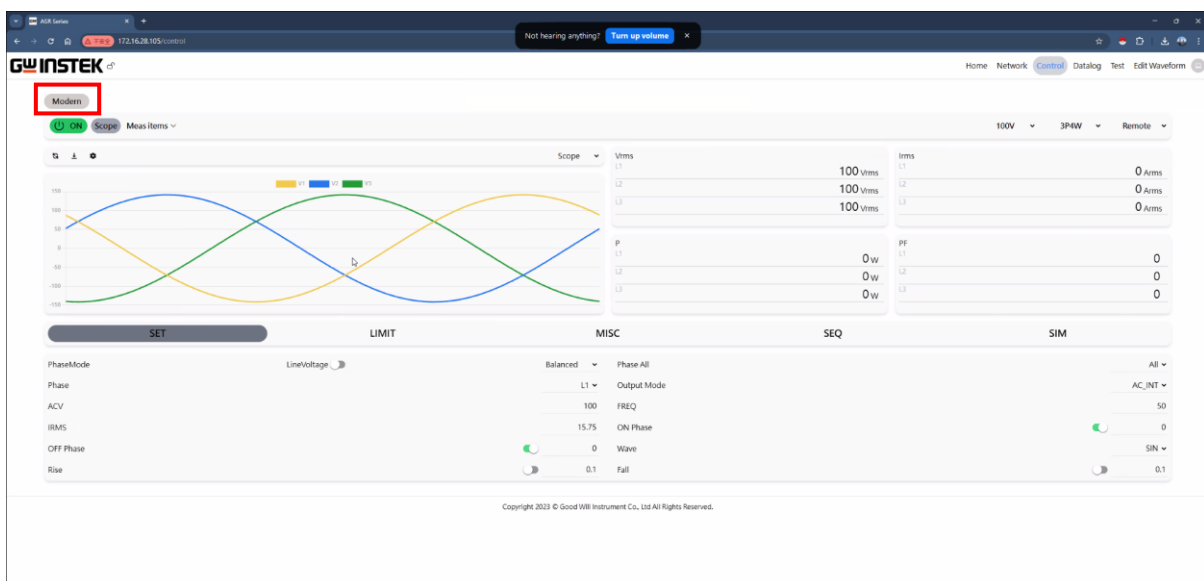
ASR Series
172.16.28.105/control
Not hearing anything? Turn up volume

GW INSTEK

Home Network Control Datalog Test Edit Waveform

Modern

ON Scope Meas items

100V 3P4W Remote

Scope

V1 V2 V3

150
100
50
0
-50
-100
-150

Vrms
L1 100 Vrms
L2 100 Vrms
L3 100 Vrms

Irms
L1 0 Arms
L2 0 Arms
L3 0 Arms

P
L1 0 W
L2 0 W
L3 0 W

PF
L1 0
L2 0
L3 0

SET LIMIT MISC SEQ SIM

| | | | |
|---|---|---|---|
| PhaseMode | LineVoltage Balanced | Phase All | All |
| Phase | L1 | Output Mode | AC_INT |
| ACV | 100 | FREQ | 50 |
| IRMS | 15.75 | ON Phase | 0 |
| OFF Phase | 0 | Wave | SIN |
| Rise | 0.1 | Fall | 0.1 |

Copyright 2023 © Good Will Instrument Co., Ltd All Rights Reserved.